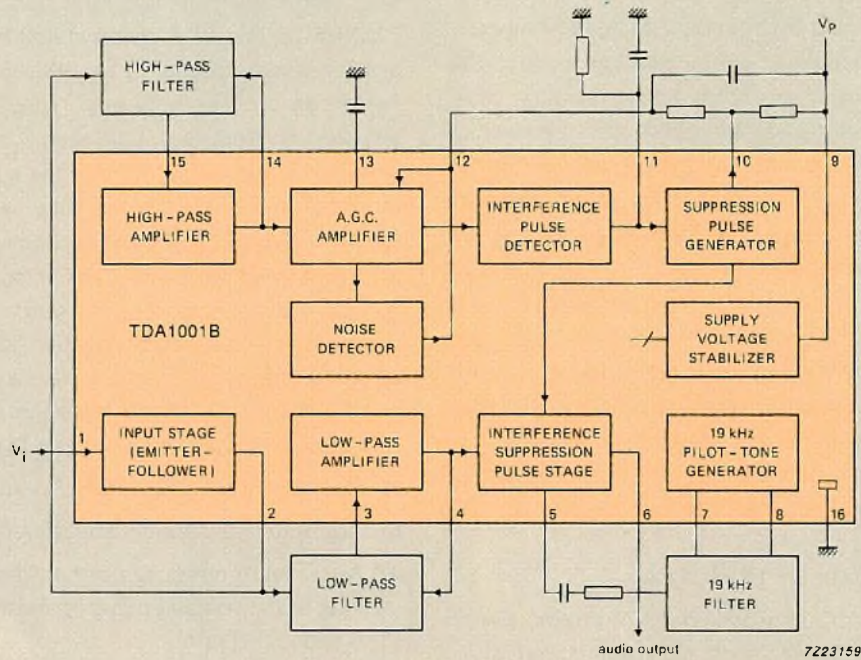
HIGH-PASS FILTER

$V_P$

15 14 13 12 11 10 9

HIGH-PASS AMPLIFIER

A.G.C. AMPLIFIER

INTERFERENCE PULSE DETECTOR

SUPPRESSION PULSE GENERATOR

TDA1001B

NOISE DETECTOR

SUPPLY VOLTAGE STABILIZER

$V_i$

1

INPUT STAGE (EMITTER-FOLLOWER)

LOW-PASS AMPLIFIER

INTERFERENCE SUPPRESSION PULSE STAGE

19 kHz PILOT-TONE GENERATOR

2 3 4 5 6 7 8 16

LOW-PASS FILTER

19 kHz FILTER

audio output

7Z23159